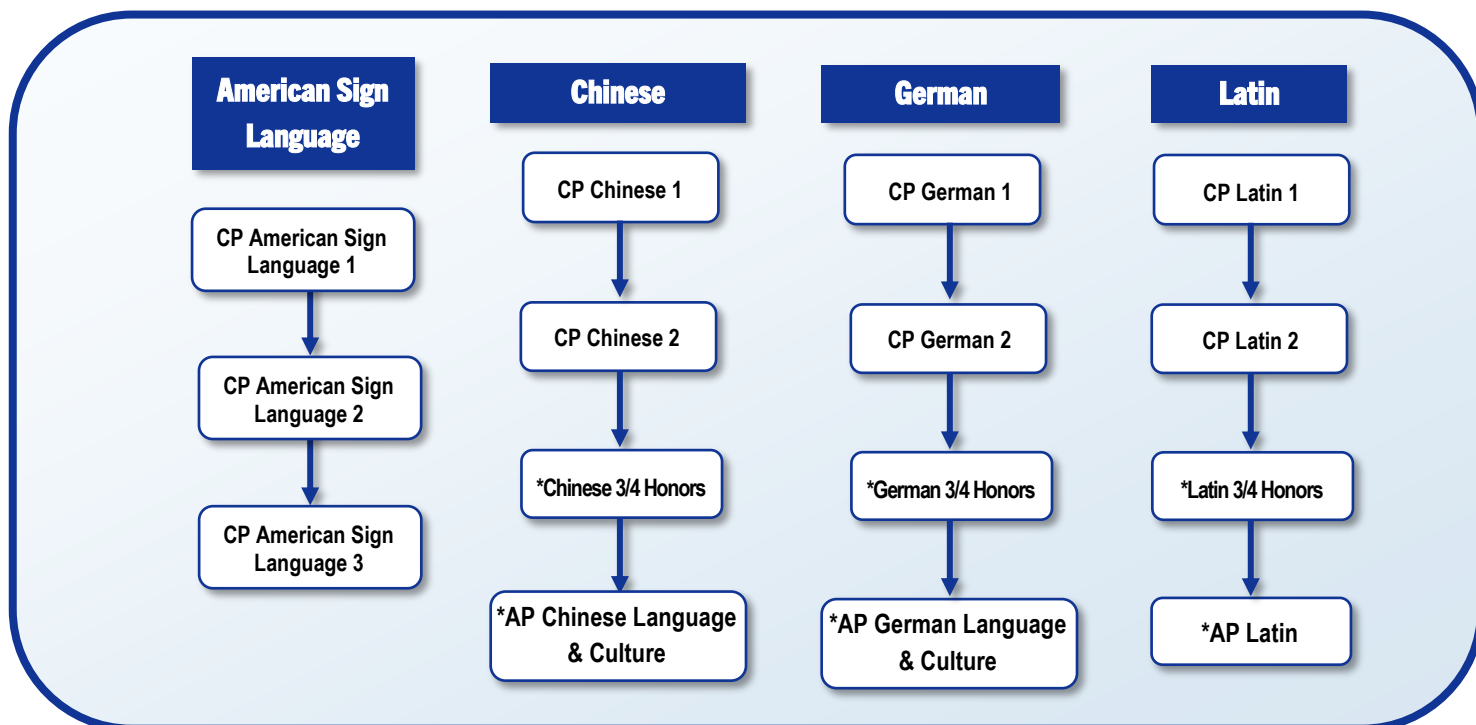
American Sign Language

CP American Sign Language 1

CP American Sign Language 2

CP American Sign Language 3

Chinese

CP Chinese 1

CP Chinese 2

*Chinese 3/4 Honors

*AP Chinese Language & Culture

German

CP German 1

CP German 2

*German 3/4 Honors

*AP German Language & Culture

Latin

CP Latin 1

CP Latin 2

*Latin 3/4 Honors

*AP Latin